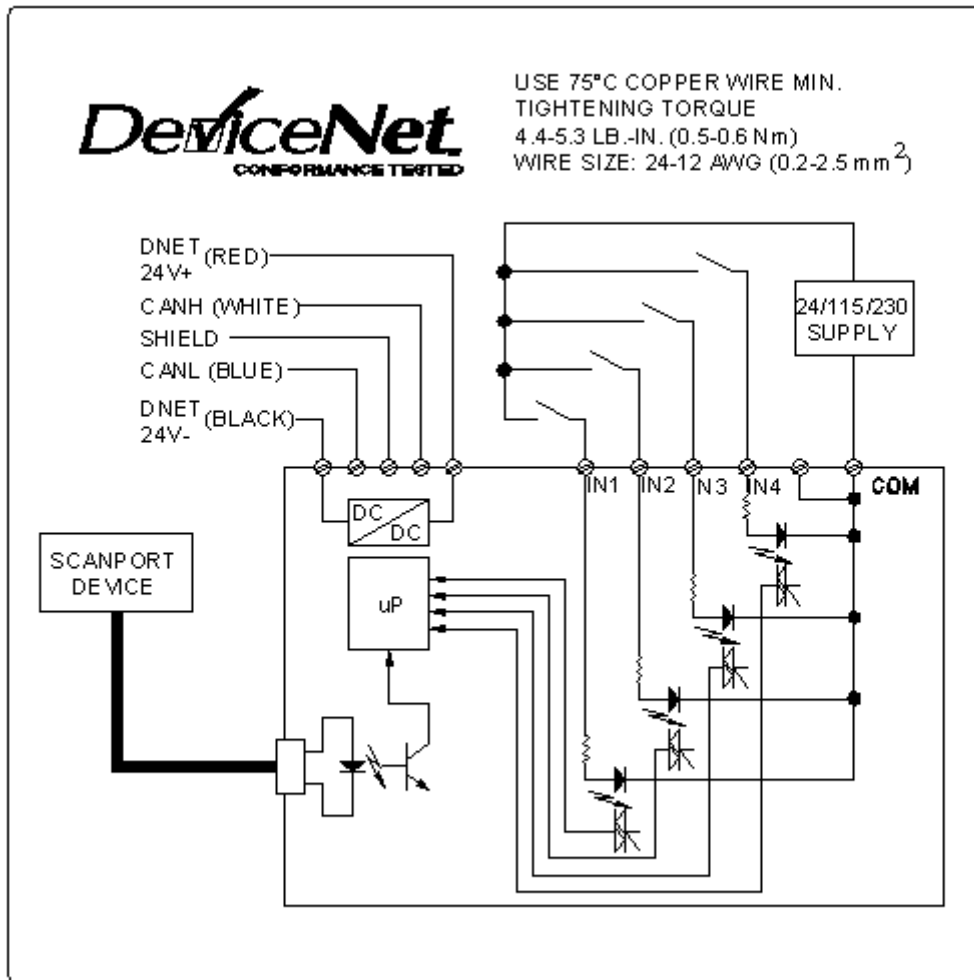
DeviceNet
CONFORMANCE TESTED

USE 75°C COPPER WIRE MIN.
TIGHTENING TORQUE
4.4-5.3 LB.-IN. (0.5-0.6 Nm)
WIRE SIZE: 24-12 AWG (0.2-2.5 mm$^2$)

DNET 24V+ (RED)
CANH (WHITE)
SHIELD
CANL (BLUE)
DNET 24V- (BLACK)

24/115/230 SUPPLY

IN1
IN2
N3
IN4
COM

DC
DC

SCANPORT DEVICE

uP